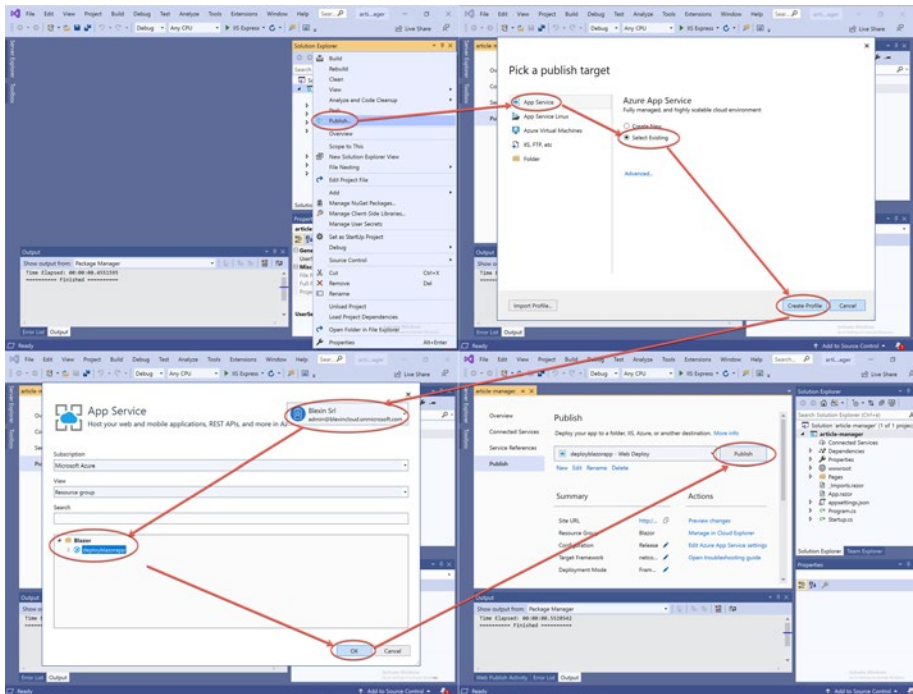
File Edit View Project Build Debug Test Analyze Tools Extensions Window Help Sear... arti...ager
Debug Any CPU IIS Express Live Share

Solution Explorer
Build
Rebuild
Clean
View
Analyze and Code Cleanup
Publish...
Overview
Scope to This
New Solution Explorer View
File Nesting
Edit Project File
Add
Manage NuGet Packages...
Manage Client-Side Libraries...
Manage User Secrets
Set as StartUp Project
Debug
Source Control
Cut Ctrl+X
Remove Del
Rename
Unload Project
Load Project Dependencies
Open Folder in File Explorer
Properties Alt+Enter

Output
Show output from: Package Manager
Time Elapsed: 00:00:00.4551595
========== Finished ==========
Error List Output
Ready

Pick a publish target
App Service
App Service Linux
Azure Virtual Machines
IIS, FTP, etc
Folder
Azure App Service
Fully managed, and highly scalable cloud environment
Create New
Select Existing
Advanced...
Import Profile...
Create Profile
Cancel

App Service
Host your web and mobile applications, REST APIs, and more in Az
Blexin Srl
admin@blexincloud.onmicrosoft.com
Subscription
Microsoft Azure
View
Resource group
Search
Blazor
deployblazorapp
OK
Cancel

article-manager
Overview
Connected Services
Service References
Publish
Publish
Deploy your app to a folder, IIS, Azure, or another destination. More info
deployblazorapp - Web Deploy
Publish
New Edit Rename Delete
Summary
Site URL http://...
Resource Group Blazor
Configuration Release
Target Framework netco...
Deployment Mode Fram...
Actions
Preview changes
Manage in Cloud Explorer
Edit Azure App Service settings
Open troubleshooting guide

Solution Explorer
Search Solution Explorer (Ctrl+;)
Solution 'article-manager' (1 of 1 project)
article-manager
Connected Services
Dependencies
Properties
wwwroot
Pages
_Imports.razor
App.razor
appsettings.json
Program.cs
Startup.cs
Solution Explorer Team Explorer
Properties

Output
Show output from: Package Manager
Time Elapsed: 00:00:00.5518542
========== Finished ==========
Web Publish Activity Error List Output
Ready
Add to Source Control